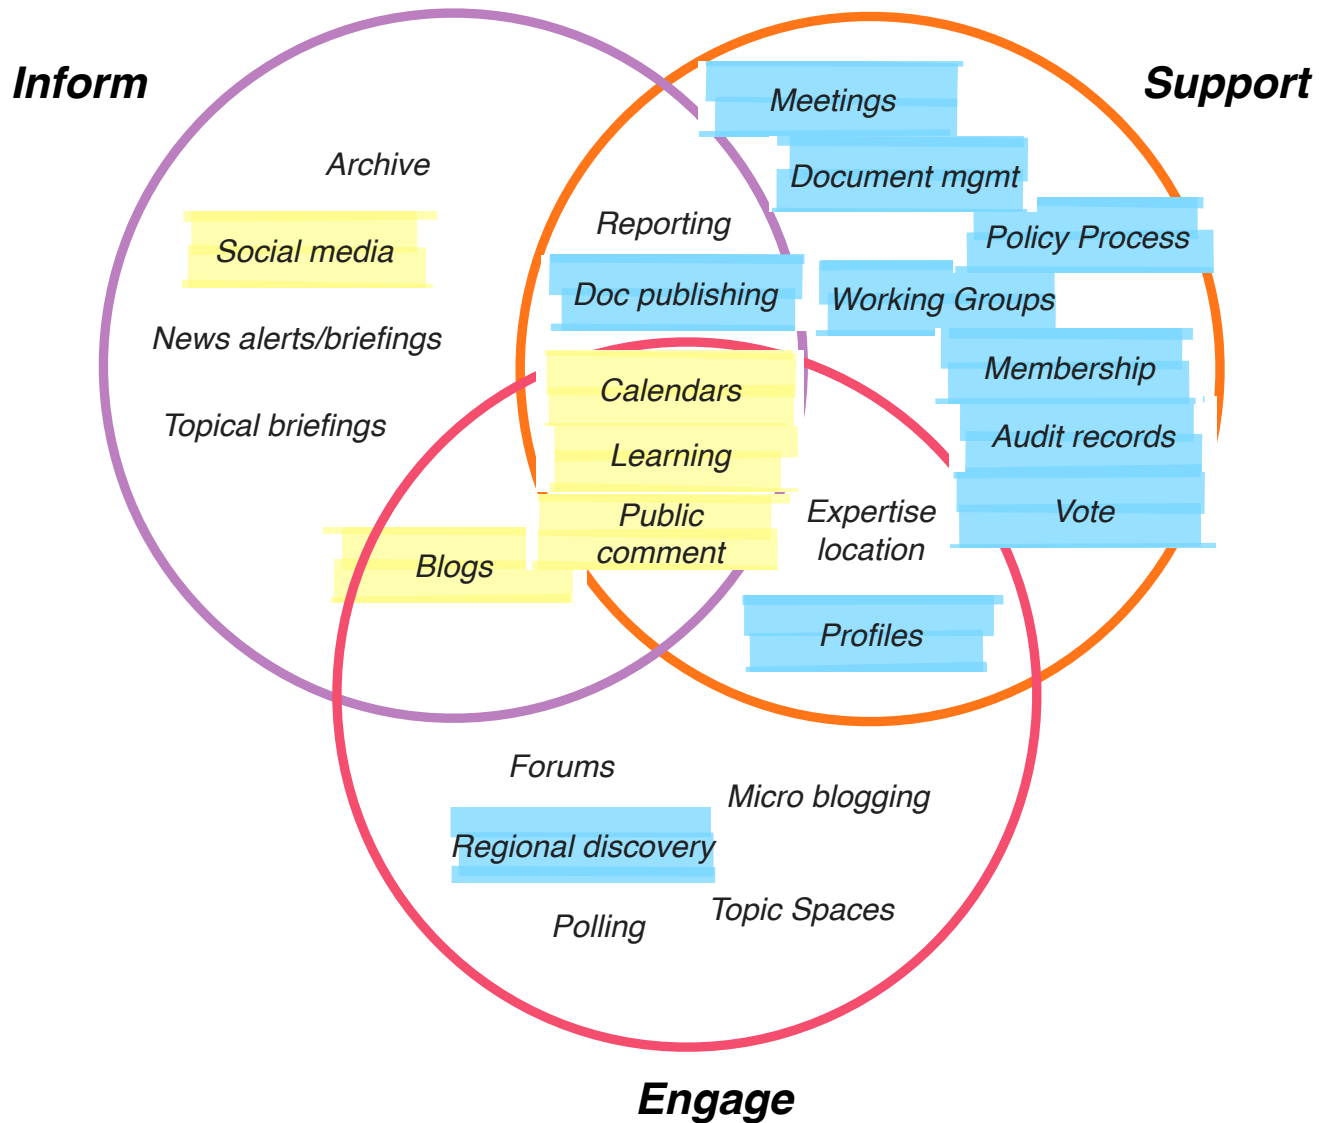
Inform

Support

Meetings

Archive

Document mgmt

Social media

Reporting

Policy Process

Doc publishing

Working Groups

News alerts/briefings

Membership

Calendars

Topical briefings

Audit records

Learning

Public comment

Expertise location

Vote

Blogs

Profiles

Forums

Micro blogging

Regional discovery

Topic Spaces

Polling

Engage